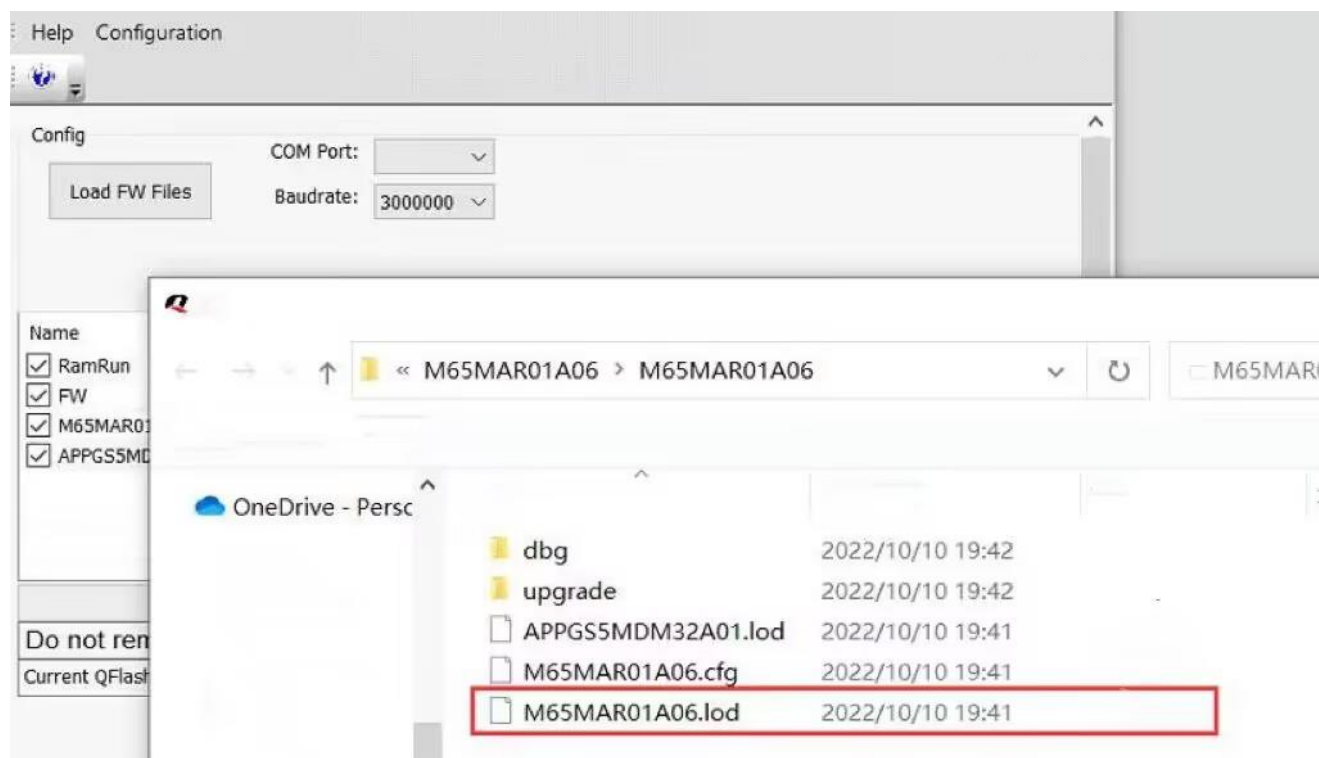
Help Configuration

Config

Load FW Files

COM Port:

Baudrate: 3000000

Name

RamRun

FW

M65MAR01

APPGS5MD

Do not rem

Current QFlash

« M65MAR01A06 › M65MAR01A06

M65MAR

OneDrive - Persc

| | |
|---|---|
| dbg | 2022/10/10 19:42 |
| upgrade | 2022/10/10 19:42 |
| APPGS5MDM32A01.lod | 2022/10/10 19:41 |
| M65MAR01A06.cfg | 2022/10/10 19:41 |
| M65MAR01A06.lod | 2022/10/10 19:41 |